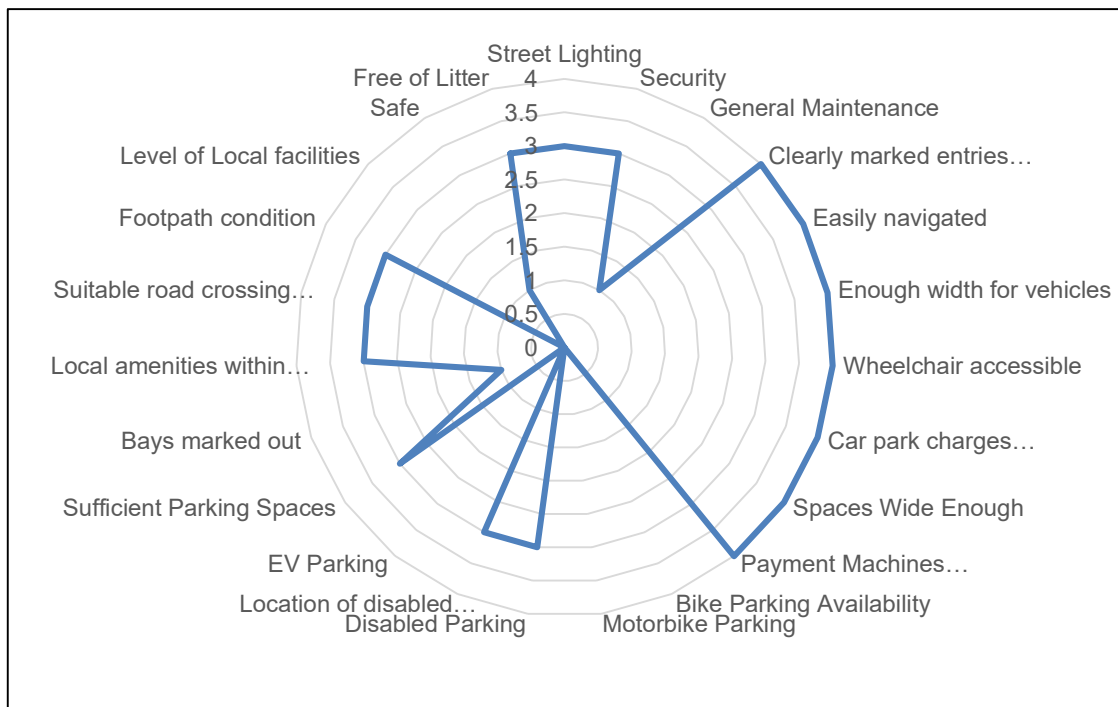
Street Lighting
Security
General Maintenance
Clearly marked entries…
Easily navigated
Enough width for vehicles
Wheelchair accessible
Car park charges…
Spaces Wide Enough
Payment Machines…
Bike Parking Availability
Motorbike Parking
Disabled Parking
Location of disabled…
EV Parking
Sufficient Parking Spaces
Bays marked out
Local amenities within…
Suitable road crossing…
Footpath condition
Level of Local facilities
Safe
Free of Litter

4
3.5
3
2.5
2
1.5
1
0.5
0